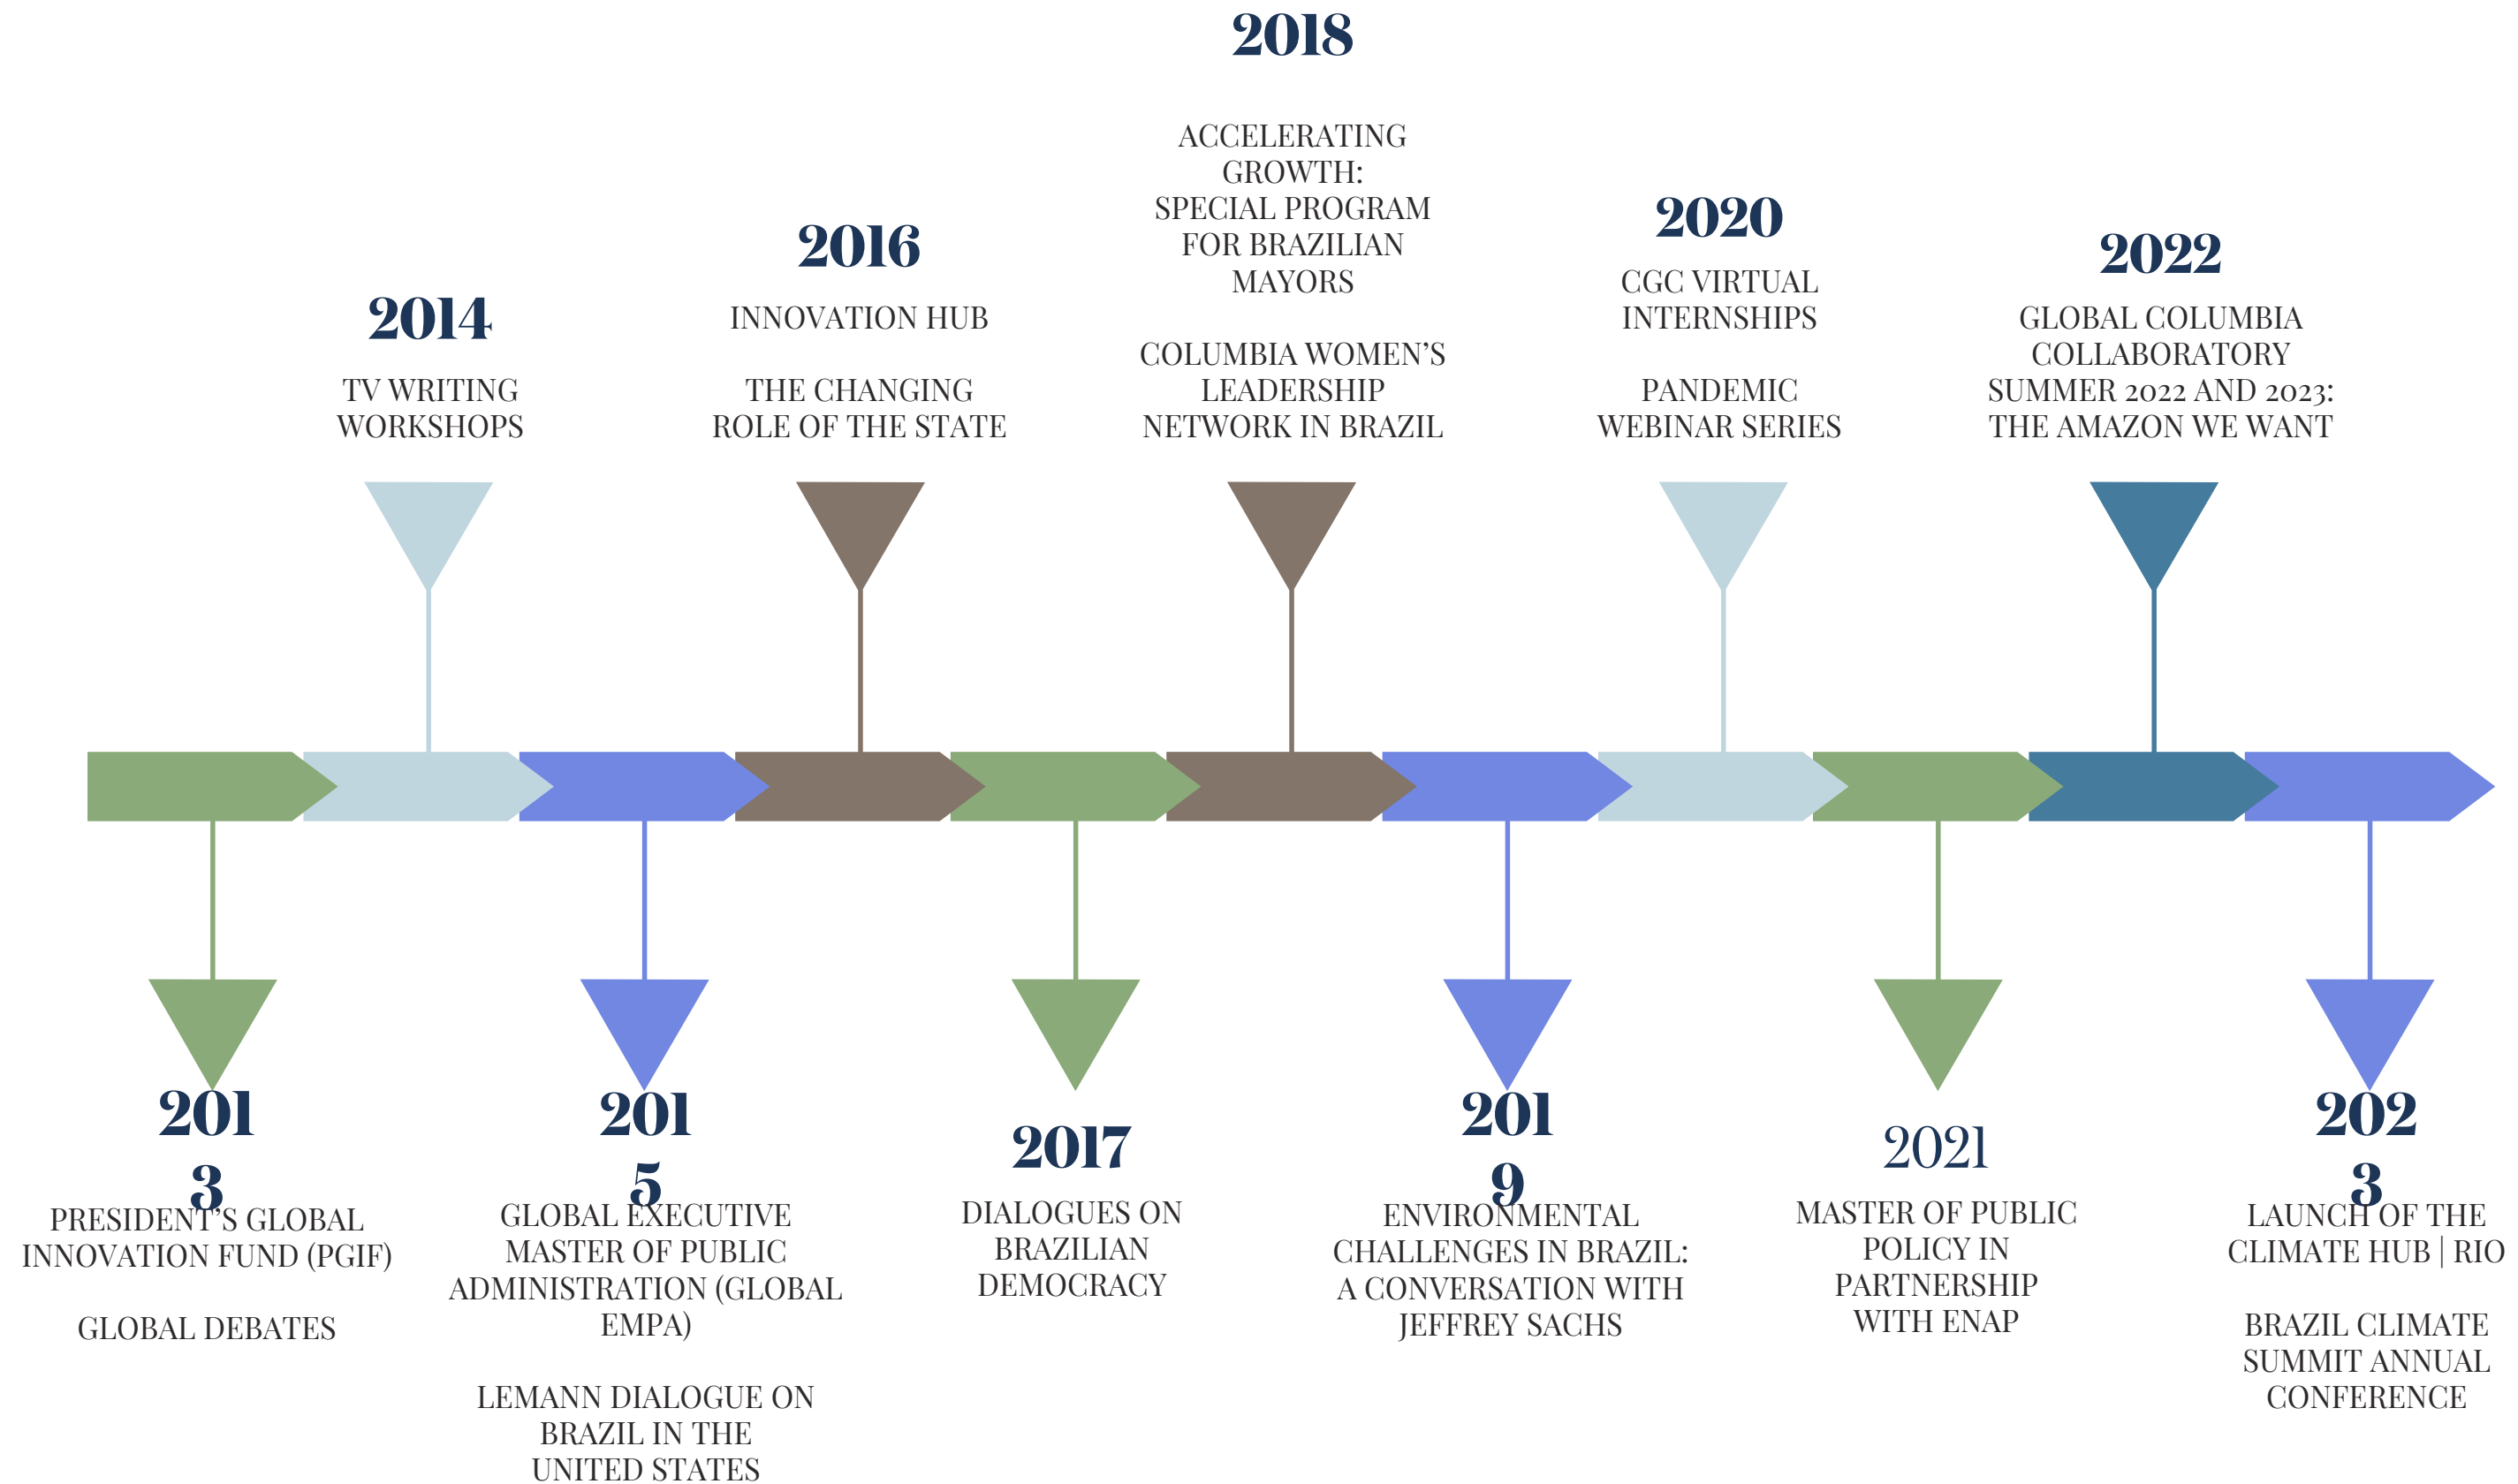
2018

ACCELERATING GROWTH: SPECIAL PROGRAM FOR BRAZILIAN MAYORS

COLUMBIA WOMEN'S LEADERSHIP NETWORK IN BRAZIL

2014

TV WRITING WORKSHOPS

2016

INNOVATION HUB

THE CHANGING ROLE OF THE STATE

2020

CGC VIRTUAL INTERNSHIPS

PANDEMIC WEBINAR SERIES

2022

GLOBAL COLUMBIA COLLABORATORY SUMMER 2022 AND 2023: THE AMAZON WE WANT

201
3

PRESIDENT'S GLOBAL INNOVATION FUND (PGIF)

GLOBAL DEBATES

201
5

GLOBAL EXECUTIVE MASTER OF PUBLIC ADMINISTRATION (GLOBAL EMPA)

LEMANN DIALOGUE ON BRAZIL IN THE UNITED STATES

2017

DIALOGUES ON BRAZILIAN DEMOCRACY

201
9

ENVIRONMENTAL CHALLENGES IN BRAZIL: A CONVERSATION WITH JEFFREY SACHS

2021

MASTER OF PUBLIC POLICY IN PARTNERSHIP WITH ENAP

202
3

LAUNCH OF THE CLIMATE HUB | RIO

BRAZIL CLIMATE SUMMIT ANNUAL CONFERENCE